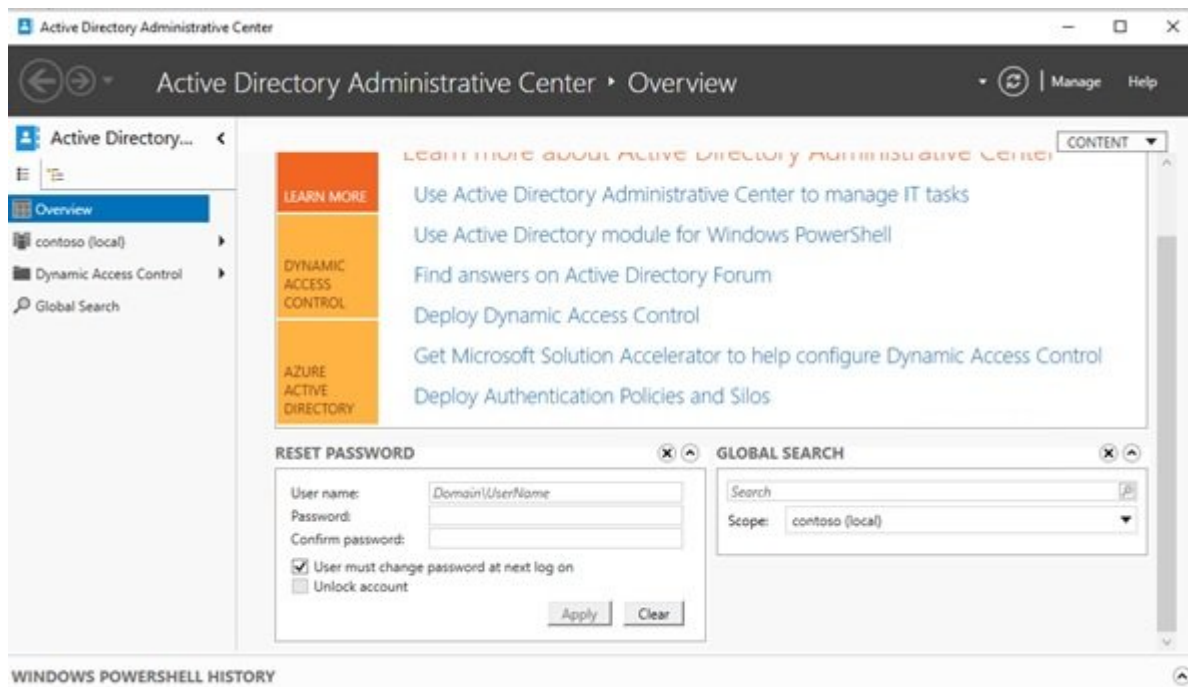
Active Directory Administrative Center

Active Directory Administrative Center • Overview

Manage Help

Active Directory... <

Overview
contoso (local)
Dynamic Access Control
Global Search

CONTENT

Learn more about Active Directory Administrative Center

LEARN MORE

DYNAMIC ACCESS CONTROL

AZURE ACTIVE DIRECTORY

Use Active Directory Administrative Center to manage IT tasks
Use Active Directory module for Windows PowerShell
Find answers on Active Directory Forum
Deploy Dynamic Access Control
Get Microsoft Solution Accelerator to help configure Dynamic Access Control
Deploy Authentication Policies and Silos

RESET PASSWORD

User name: Domain\UserName
Password:
Confirm password:
User must change password at next log on
Unlock account
Apply Clear

GLOBAL SEARCH

Search
Scope: contoso (local)

WINDOWS POWERSHELL HISTORY